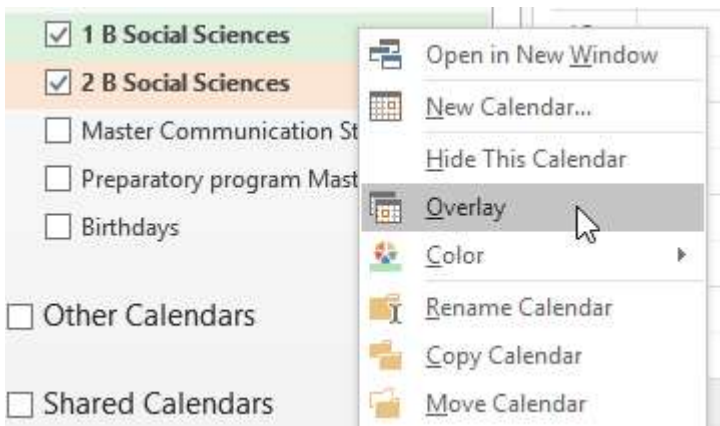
☑ 1 B Social Sciences
☑ 2 B Social Sciences
☐ Master Communication St
☐ Preparatory program Mast
☐ Birthdays

☐ Other Calendars

☐ Shared Calendars

Open in New Window
New Calendar...
Hide This Calendar
Overlay
Color
Rename Calendar
Copy Calendar
Move Calendar